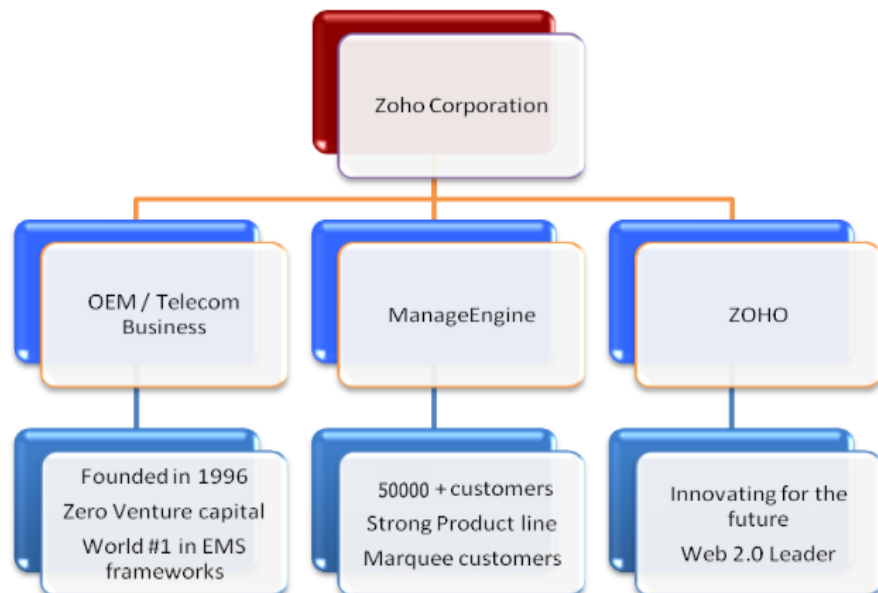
Zoho Corporation

OEM / Telecom Business

ManageEngine

ZOHO

Founded in 1996
Zero Venture capital
World #1 in EMS frameworks

50000 + customers
Strong Product line
Marquee customers

Innovating for the future
Web 2.0 Leader